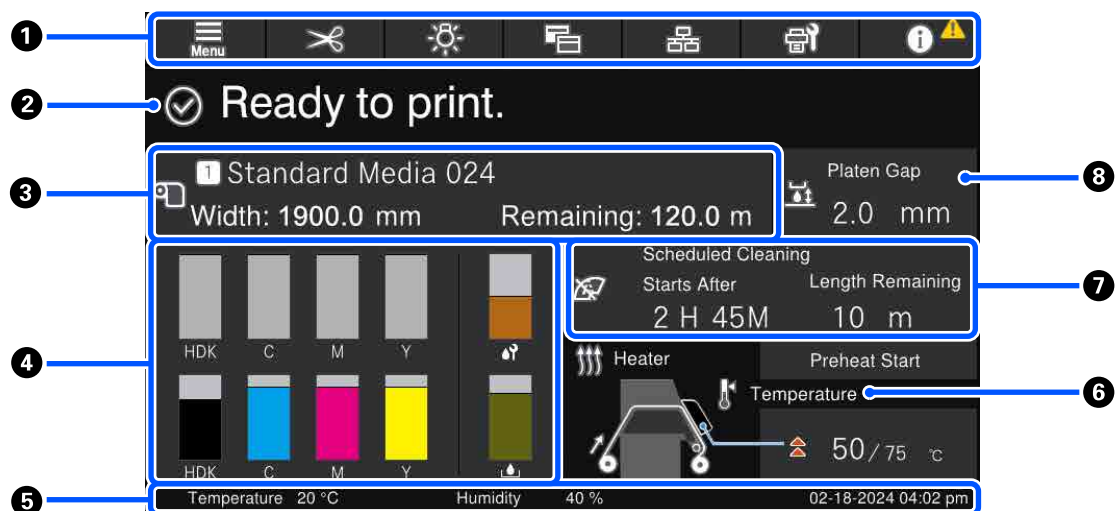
❶ Menu

❷ Ready to print.

❸ 1 Standard Media 024
Width: 1900.0 mm Remaining: 120.0 m

Platen Gap
2.0 mm ❽

❹ HDK C M Y
HDK C M Y

Scheduled Cleaning
Starts After Length Remaining
2 H 45M 10 m ❼

Heater
Preheat Start
Temperature ❻
50 / 75 ℃

❺ Temperature 20 °C Humidity 40 % 02-18-2024 04:02 pm